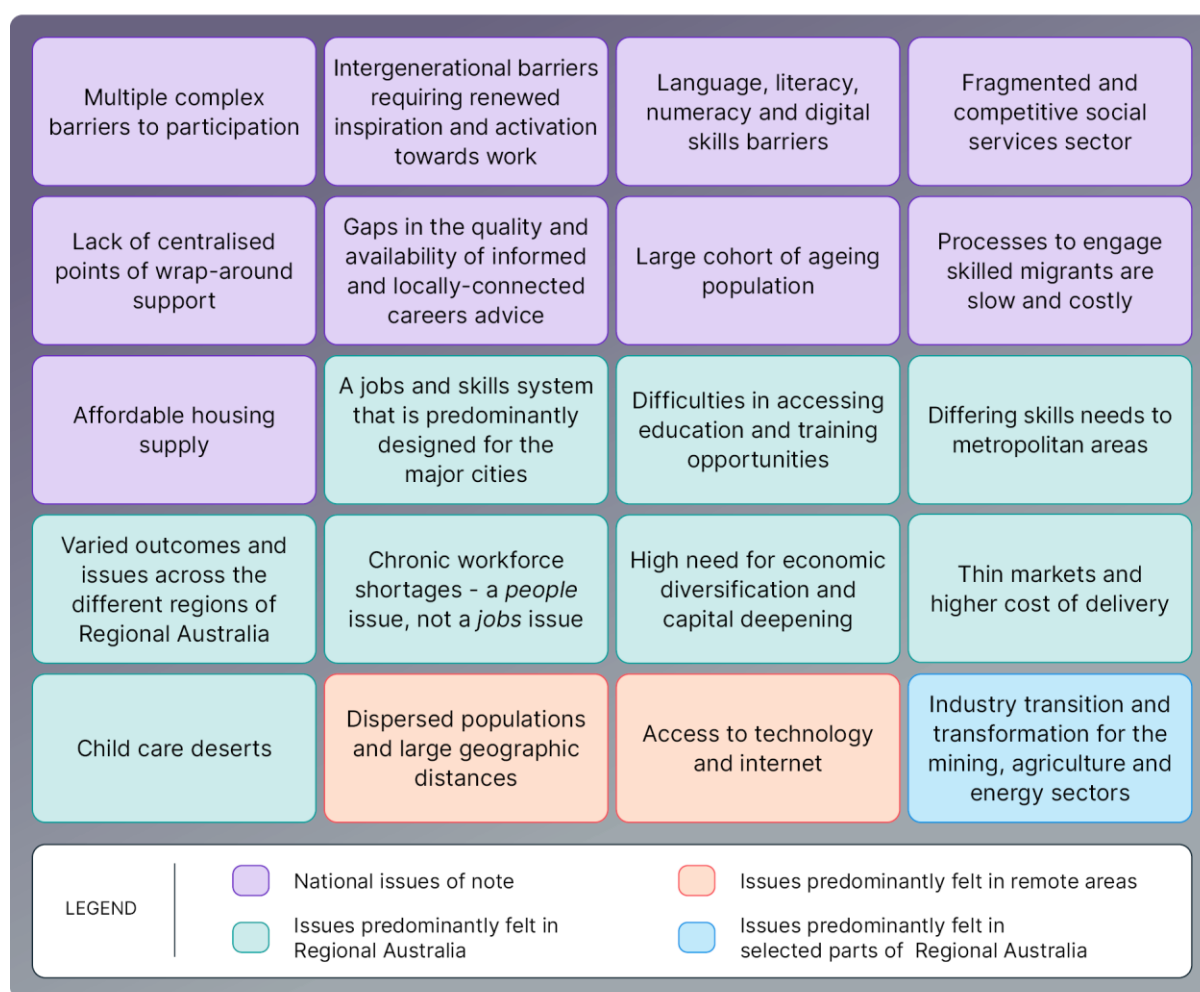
| | | | |
|---|---|---|---|
| Multiple complex barriers to participation | Intergenerational barriers requiring renewed inspiration and activation towards work | Language, literacy, numeracy and digital skills barriers | Fragmented and competitive social services sector |
| Lack of centralised points of wrap-around support | Gaps in the quality and availability of informed and locally-connected careers advice | Large cohort of ageing population | Processes to engage skilled migrants are slow and costly |
| Affordable housing supply | A jobs and skills system that is predominantly designed for the major cities | Difficulties in accessing education and training opportunities | Differing skills needs to metropolitan areas |
| Varied outcomes and issues across the different regions of Regional Australia | Chronic workforce shortages - a *people* issue, not a *jobs* issue | High need for economic diversification and capital deepening | Thin markets and higher cost of delivery |
| Child care deserts | Dispersed populations and large geographic distances | Access to technology and internet | Industry transition and transformation for the mining, agriculture and energy sectors |

LEGEND

National issues of note

Issues predominantly felt in Regional Australia

Issues predominantly felt in remote areas

Issues predominantly felt in selected parts of Regional Australia